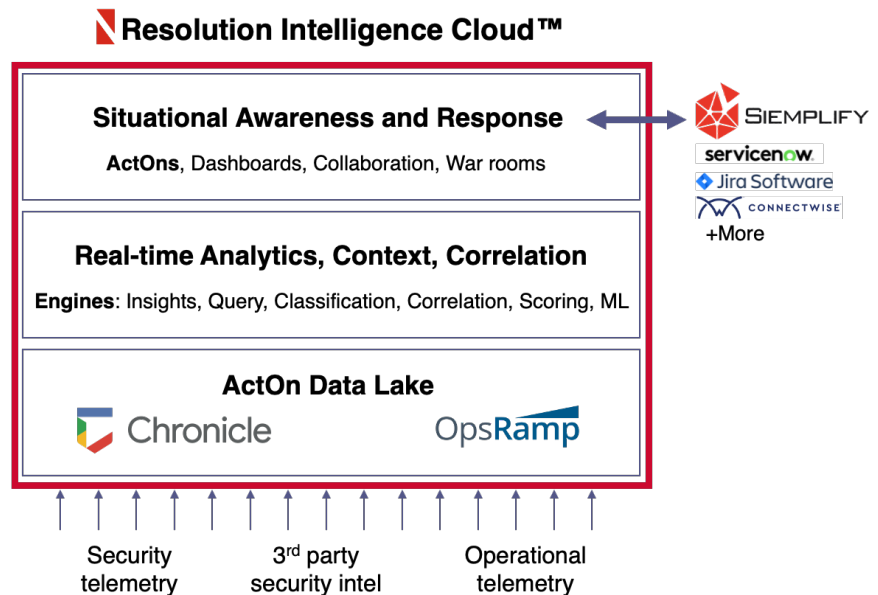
Resolution Intelligence Cloud™

Situational Awareness and Response

ActOns, Dashboards, Collaboration, War rooms

Real-time Analytics, Context, Correlation

Engines: Insights, Query, Classification, Correlation, Scoring, ML

ActOn Data Lake

Chronicle

OpsRamp

SIEMPLIFY

servicenow.

Jira Software

CONNECTWISE

+More

Security telemetry

3$^{rd}$ party security intel

Operational telemetry